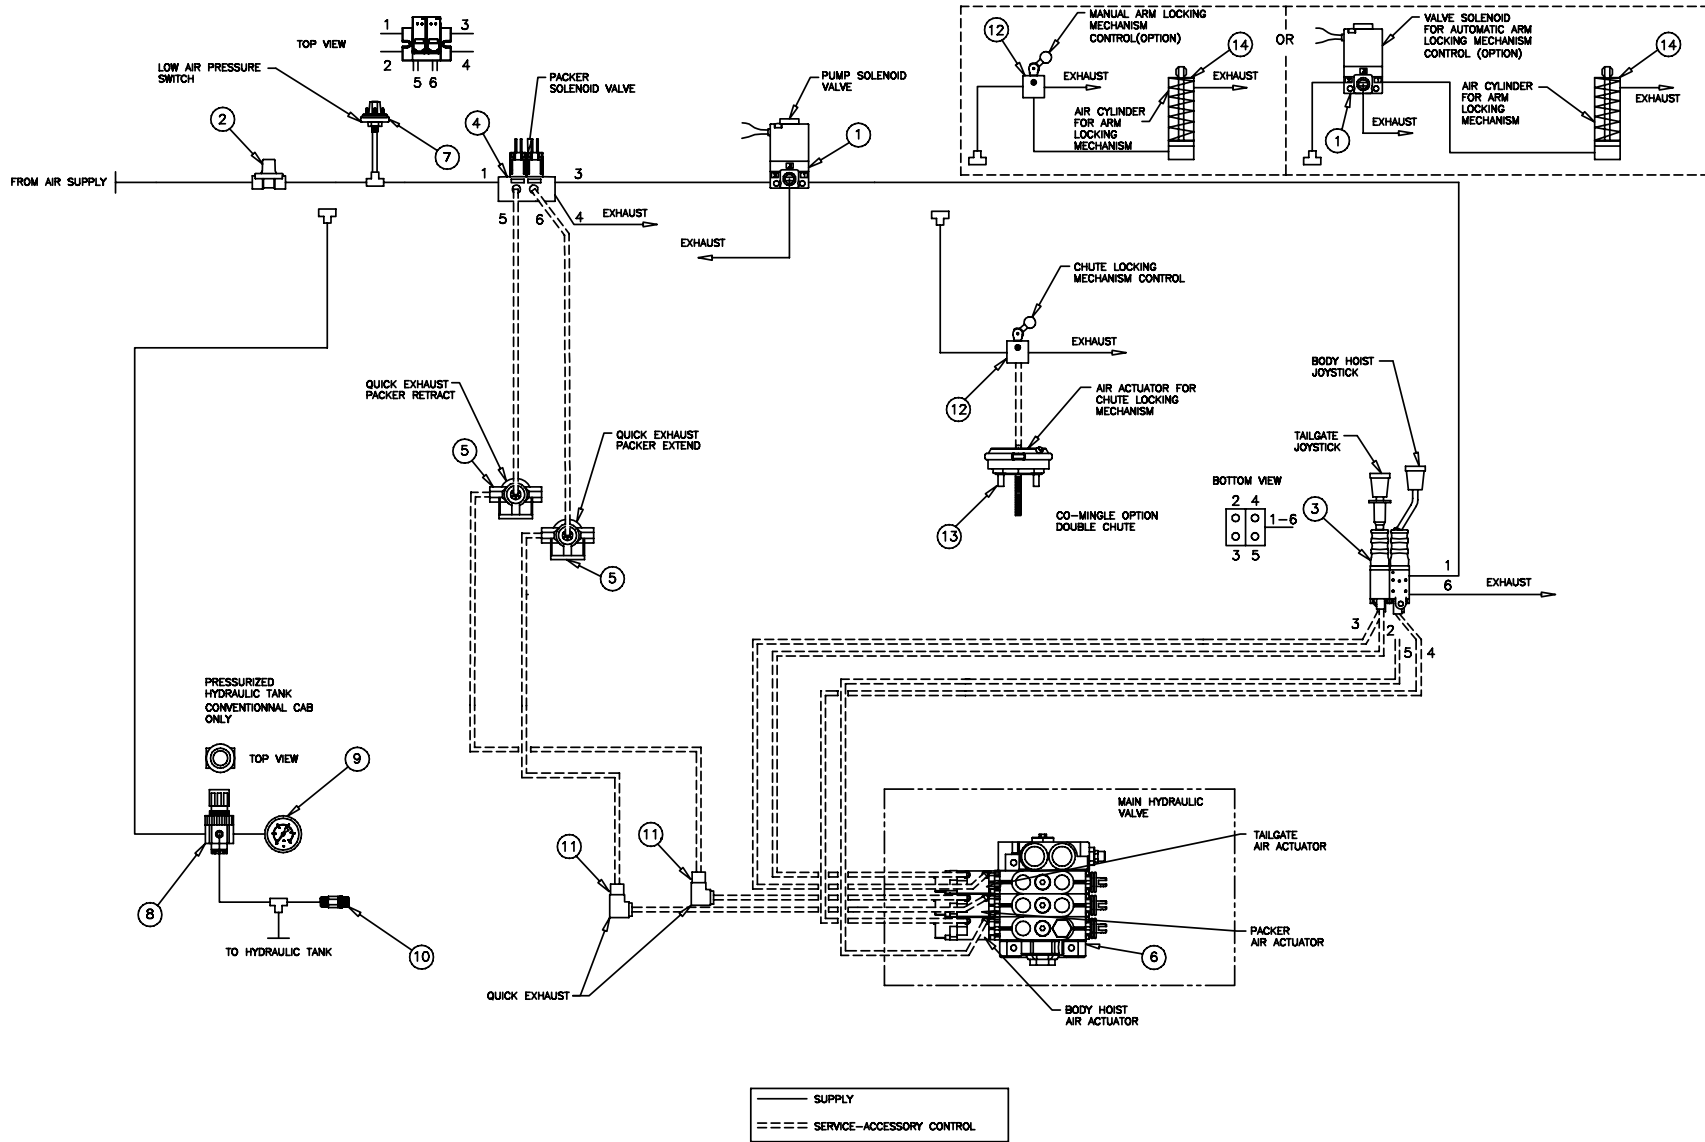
TOP VIEW
1 3
2 4
5 6

LOW AIR PRESSURE SWITCH

2

7

FROM AIR SUPPLY

4

PACKER SOLENOID VALVE

1 3
5 6 4 EXHAUST

PUMP SOLENOID VALVE

1

EXHAUST

12

MANUAL ARM LOCKING MECHANISM CONTROL(OPTION)

14

EXHAUST

EXHAUST

AIR CYLINDER FOR ARM LOCKING MECHANISM

OR

VALVE SOLENOID FOR AUTOMATIC ARM LOCKING MECHANISM CONTROL (OPTION)

14

AIR CYLINDER FOR ARM LOCKING MECHANISM

EXHAUST

EXHAUST

1

CHUTE LOCKING MECHANISM CONTROL

EXHAUST

12

AIR ACTUATOR FOR CHUTE LOCKING MECHANISM

13

CO-MINGLE OPTION DOUBLE CHUTE

QUICK EXHAUST PACKER RETRACT

5

QUICK EXHAUST PACKER EXTEND

5

BODY HOIST JOYSTICK

TAILGATE JOYSTICK

BOTTOM VIEW
2 4
1-6
3 5

3

1
6 EXHAUST
3 2 5 4

PRESSURIZED HYDRAULIC TANK CONVENTIONNAL CAB ONLY

TOP VIEW

9

8

TO HYDRAULIC TANK

10

11

11

QUICK EXHAUST

MAIN HYDRAULIC VALVE

TAILGATE AIR ACTUATOR

PACKER AIR ACTUATOR

6

BODY HOIST AIR ACTUATOR

SUPPLY
SERVICE-ACCESSORY CONTROL